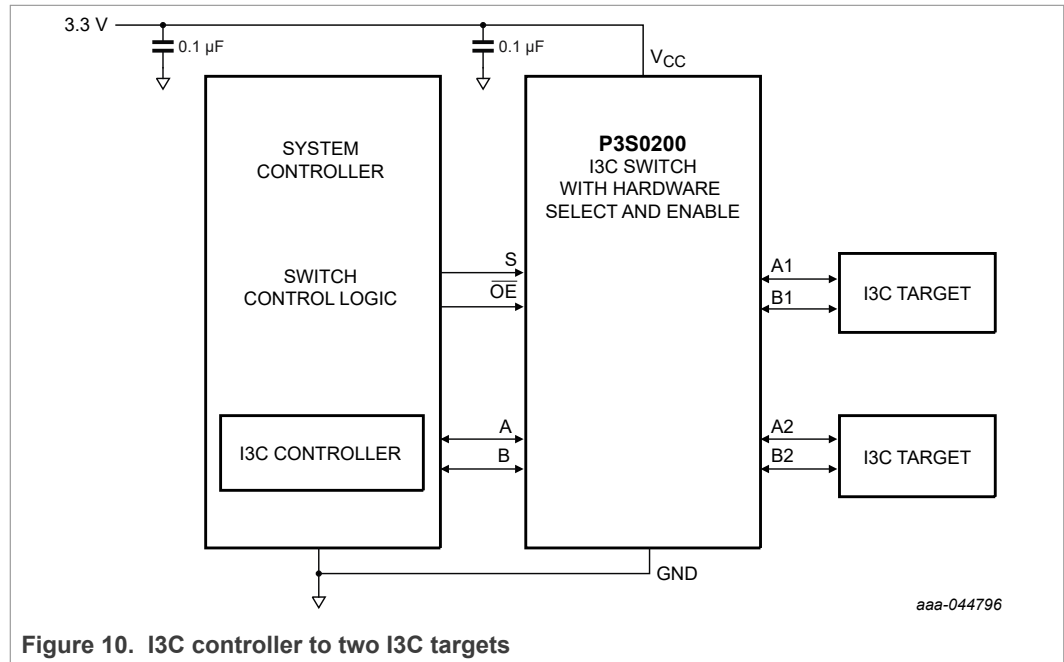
3.3 V

0.1 μF

0.1 μF

$V_{CC}$

SYSTEM CONTROLLER

SWITCH CONTROL LOGIC

I3C CONTROLLER

**P3S0200**
I3C SWITCH WITH HARDWARE SELECT AND ENABLE

S

$\overline{OE}$

A

B

A1

B1

A2

B2

I3C TARGET

I3C TARGET

GND

aaa-044796

**Figure 10. I3C controller to two I3C targets**